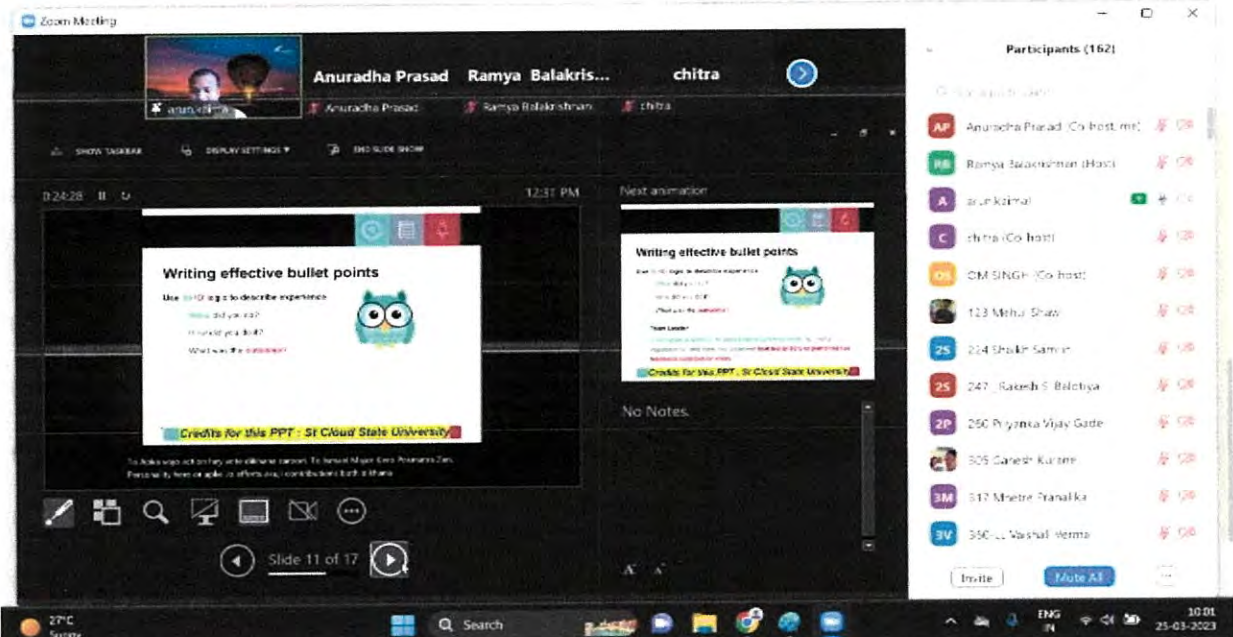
Zoom Meeting

Anuradha Prasad Ramya Balakris... chitra

arun kaimal Anuradha Prasad Ramya Balakrishnan chitra

SHOW TASKBAR DISPLAY SETTINGS END SLIDE SHOW

0:24:28 12:31 PM Next animation

Writing effective bullet points

Use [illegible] logic to describe experience

What did you do?

How did you do it?

What was the outcome?

Credits for this PPT : St Cloud State University

Writing effective bullet points

Team Leader

Credits for this PPT : St Cloud State University

No Notes.

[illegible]

Slide 11 of 17

Participants (162)

AP Anuradha Prasad (Co-host, me)

RB Ramya Balakrishnan (Host)

A arun kaimal

C chitra (Co-host)

OS OM SINGH (Co-host)

123 Mehul Shaw

2S 224 Shaikh Samir

2S 247 Rakesh S Balotiya

2P 260 Priyanka Vijay Gade

305 Ganesh Kurane

3M 317 Mhatre Pranalika

3V 350 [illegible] Vaishali Verma

Invite Mute All

27°C Sunny

Search

ENG IN 10:01 25-03-2023